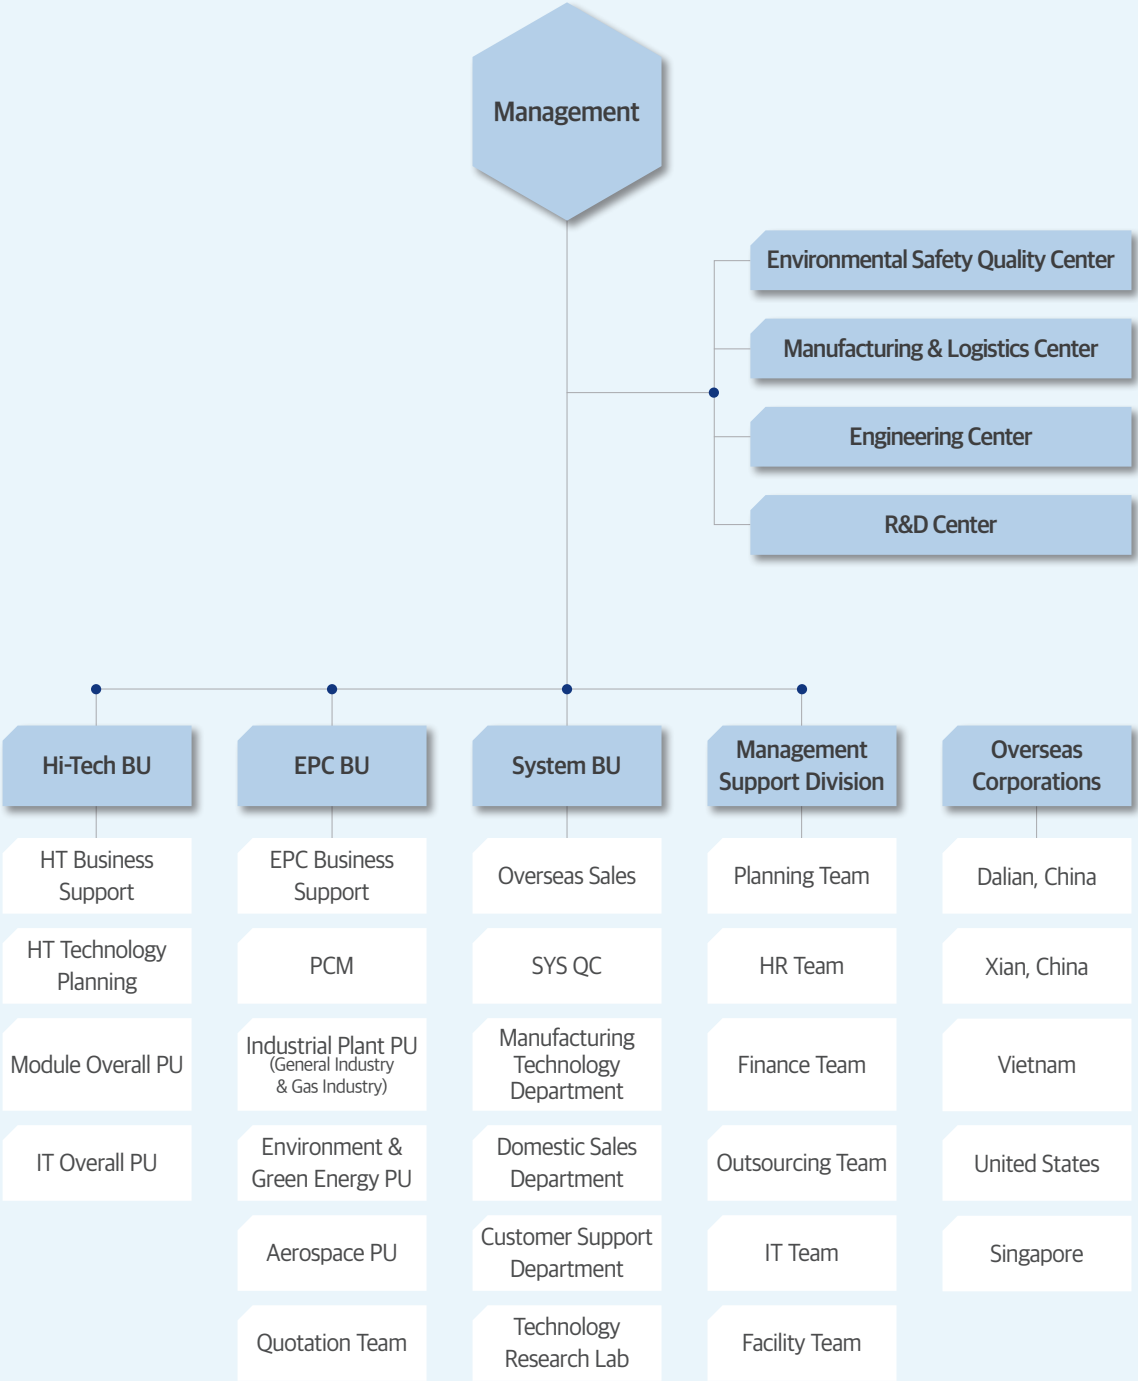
Management

Environmental Safety Quality Center

Manufacturing & Logistics Center

Engineering Center

R&D Center

Hi-Tech BU

HT Business Support

HT Technology Planning

Module Overall PU

IT Overall PU

EPC BU

EPC Business Support

PCM

Industrial Plant PU (General Industry & Gas Industry)

Environment & Green Energy PU

Aerospace PU

Quotation Team

System BU

Overseas Sales

SYS QC

Manufacturing Technology Department

Domestic Sales Department

Customer Support Department

Technology Research Lab

Management Support Division

Planning Team

HR Team

Finance Team

Outsourcing Team

IT Team

Facility Team

Overseas Corporations

Dalian, China

Xian, China

Vietnam

United States

Singapore